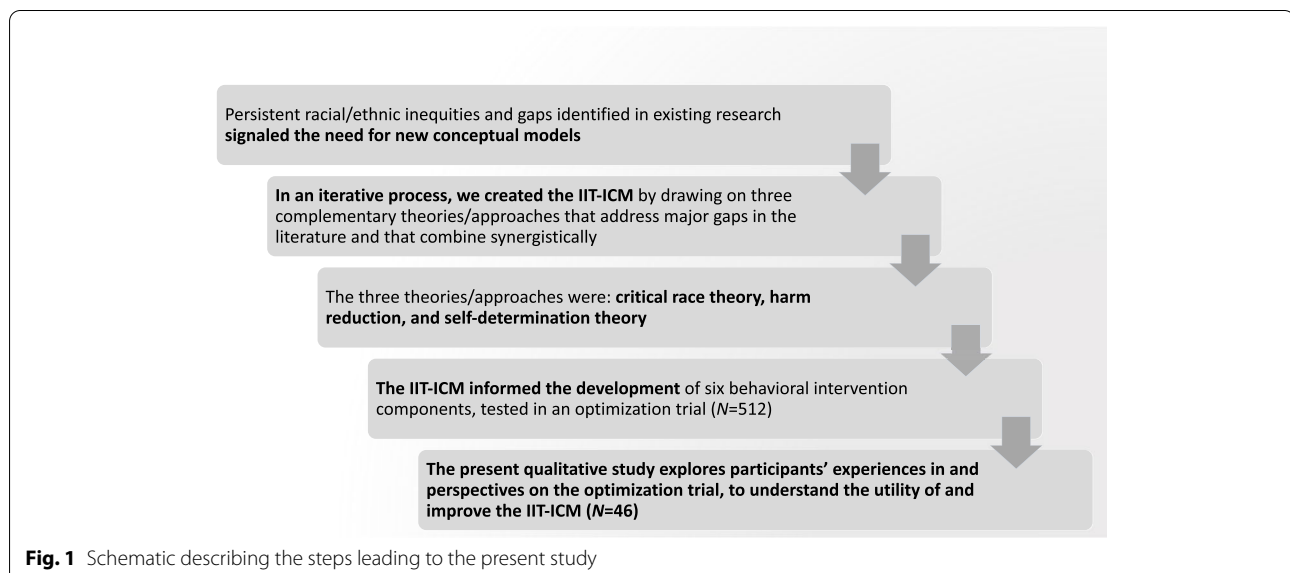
Persistent racial/ethnic inequities and gaps identified in existing research signaled the need for new conceptual models

In an iterative process, we created the IIT-ICM by drawing on three complementary theories/approaches that address major gaps in the literature and that combine synergistically

The three theories/approaches were: critical race theory, harm reduction, and self-determination theory

The IIT-ICM informed the development of six behavioral intervention components, tested in an optimization trial ($N$=512)

The present qualitative study explores participants' experiences in and perspectives on the optimization trial, to understand the utility of and improve the IIT-ICM ($N$=46)

Fig. 1 Schematic describing the steps leading to the present study